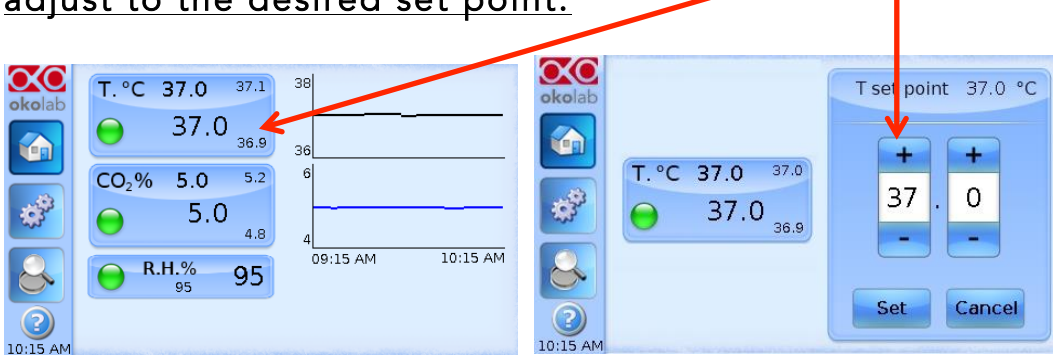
adjust to the desired set point.

okolab

T. °C 37.0 37.1
37.0 36.9

CO$_2$% 5.0 5.2
5.0 4.8

R.H.% 95
95

38
36
6
4
09:15 AM 10:15 AM

10:15 AM

okolab

T. °C 37.0 37.0
37.0 36.9

T set point 37.0 °C
+ +
37 . 0
- -
Set Cancel

10:15 AM